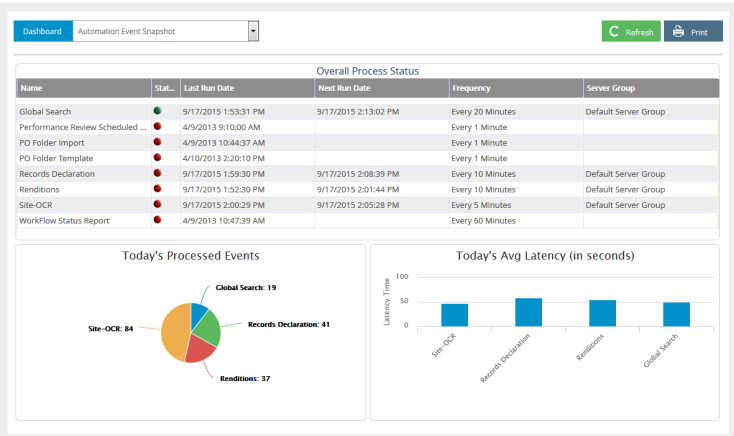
Dashboard | Automation Event Snapshot

Refresh | Print

Overall Process Status

| Name | Stat... | Last Run Date | Next Run Date | Frequency | Server Group |
|---|---|---|---|---|---|
| Global Search | | 9/17/2015 1:53:31 PM | 9/17/2015 2:13:02 PM | Every 20 Minutes | Default Server Group |
| Performance Review Scheduled ... | | 4/9/2013 9:10:00 AM | | Every 1 Minute | |
| PO Folder Import | | 4/9/2013 10:44:37 AM | | Every 1 Minute | |
| PO Folder Template | | 4/10/2013 2:20:10 PM | | Every 1 Minute | |
| Records Declaration | | 9/17/2015 1:59:30 PM | 9/17/2015 2:08:39 PM | Every 10 Minutes | Default Server Group |
| Renditions | | 9/17/2015 1:52:30 PM | 9/17/2015 2:01:44 PM | Every 10 Minutes | Default Server Group |
| Site-OCR | | 9/17/2015 2:00:29 PM | 9/17/2015 2:05:28 PM | Every 5 Minutes | Default Server Group |
| WorkFlow Status Report | | 4/9/2013 10:47:39 AM | | Every 60 Minutes | |

Today's Processed Events

Global Search: 19
Records Declaration: 41
Renditions: 37
Site-OCR: 84

Today's Avg Latency (in seconds)

Latency Time
100
50
0
Site-OCR
Records Declaration
Renditions
Global Search